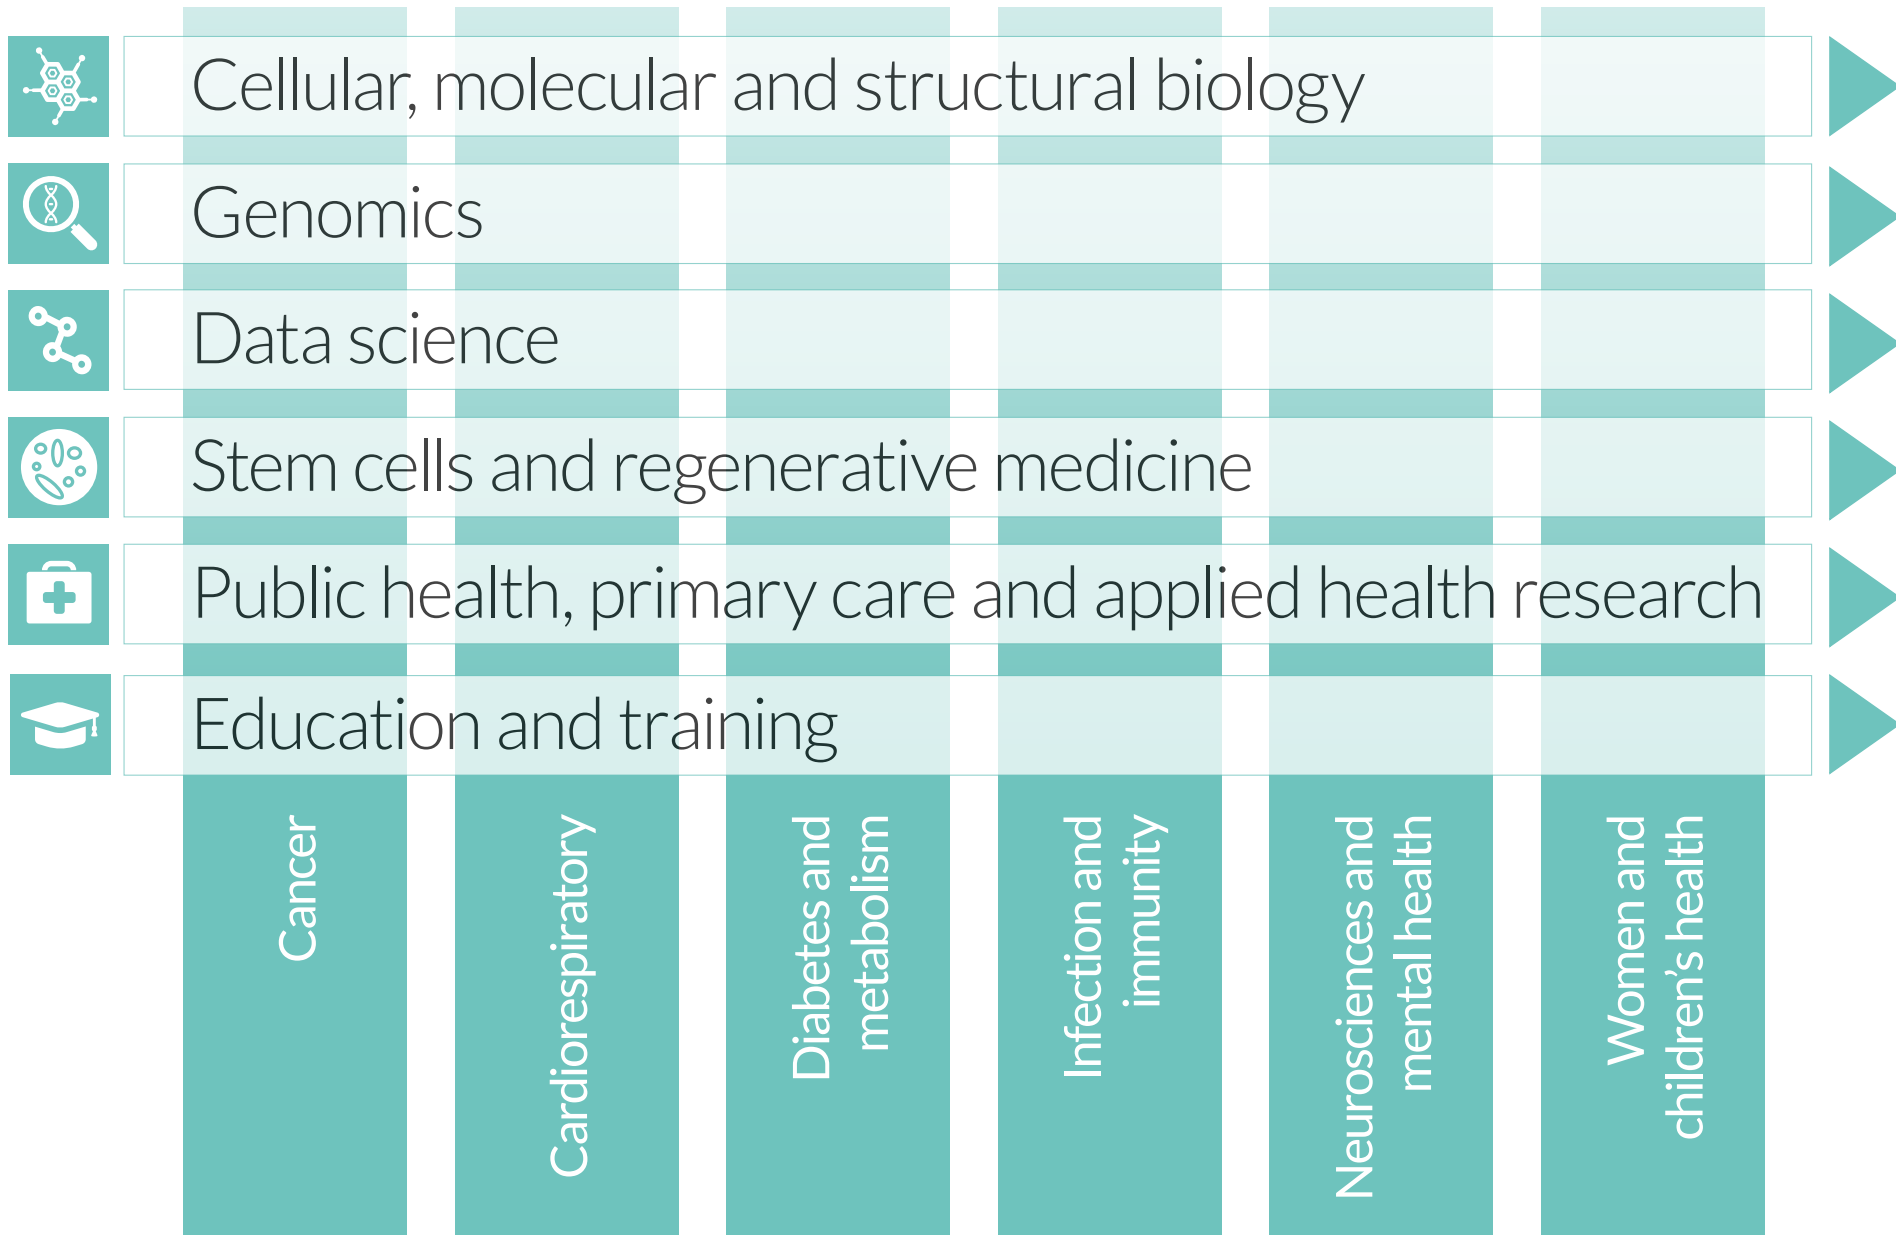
Cellular, molecular and structural biology

Genomics

Data science

Stem cells and regenerative medicine

Public health, primary care and applied health research

Education and training

Cancer

Cardiorespiratory

Diabetes and metabolism

Infection and immunity

Neurosciences and mental health

Women and children's health